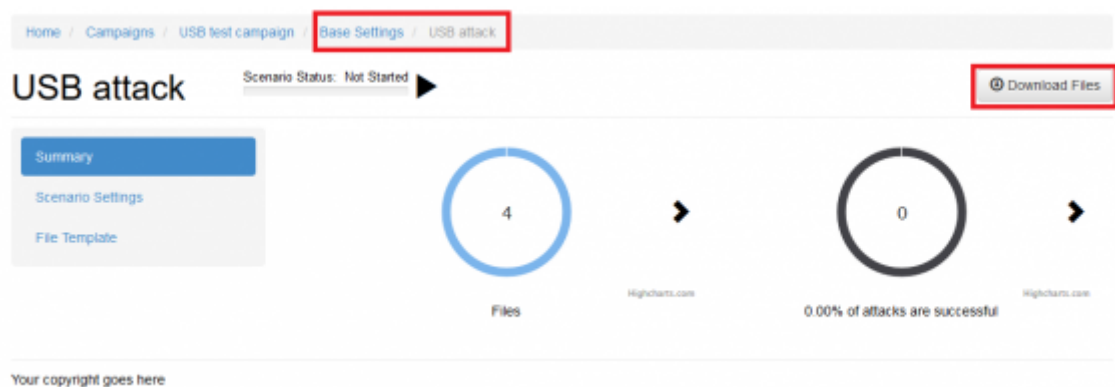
Home / Campaigns / USB test campaign / Base Settings / USB attack

USB attack

Scenario Status: Not Started

Download Files

Summary

Scenario Settings

File Template

4

Highcharts.com

Files

0

Highcharts.com

0.00% of attacks are successful

Your copyright goes here